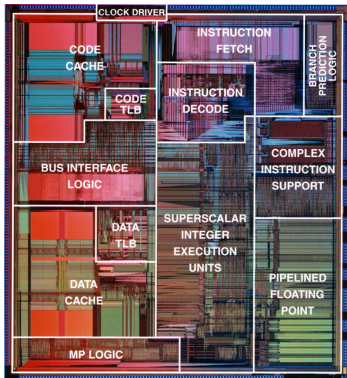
CLOCK DRIVER

CODE CACHE

CODE TLB

INSTRUCTION FETCH

BRANCH PREDICTION LOGIC

INSTRUCTION DECODE

BUS INTERFACE LOGIC

COMPLEX INSTRUCTION SUPPORT

DATA TLB

SUPERSCALAR INTEGER EXECUTION UNITS

DATA CACHE

PIPELINED FLOATING POINT

MP LOGIC